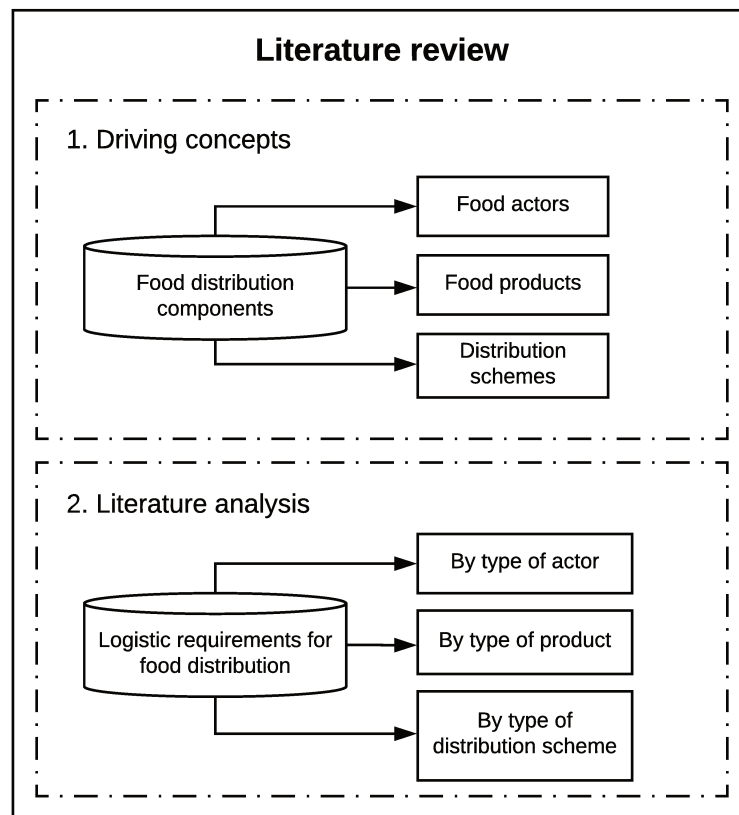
Literature review

1. Driving concepts

Food distribution components

Food actors

Food products

Distribution schemes

2. Literature analysis

Logistic requirements for food distribution

By type of actor

By type of product

By type of distribution scheme